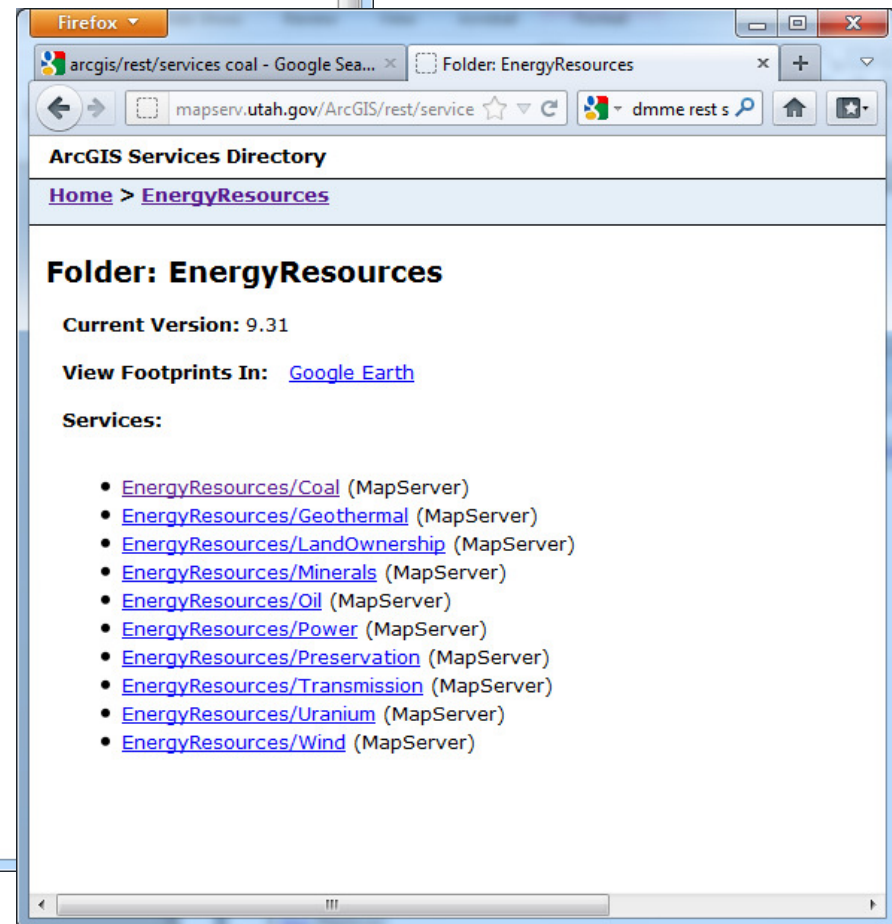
Firefox

arcgis/rest/services coal - Google Sea... ×

Folder: EnergyResources ×

+

mapserv.utah.gov/ArcGIS/rest/service

dmme rest s

ArcGIS Services Directory

Home > EnergyResources

Folder: EnergyResources

Current Version: 9.31

View Footprints In: Google Earth

Services:

- EnergyResources/Coal (MapServer)
- EnergyResources/Geothermal (MapServer)
- EnergyResources/LandOwnership (MapServer)
- EnergyResources/Minerals (MapServer)
- EnergyResources/Oil (MapServer)
- EnergyResources/Power (MapServer)
- EnergyResources/Preservation (MapServer)
- EnergyResources/Transmission (MapServer)
- EnergyResources/Uranium (MapServer)
- EnergyResources/Wind (MapServer)